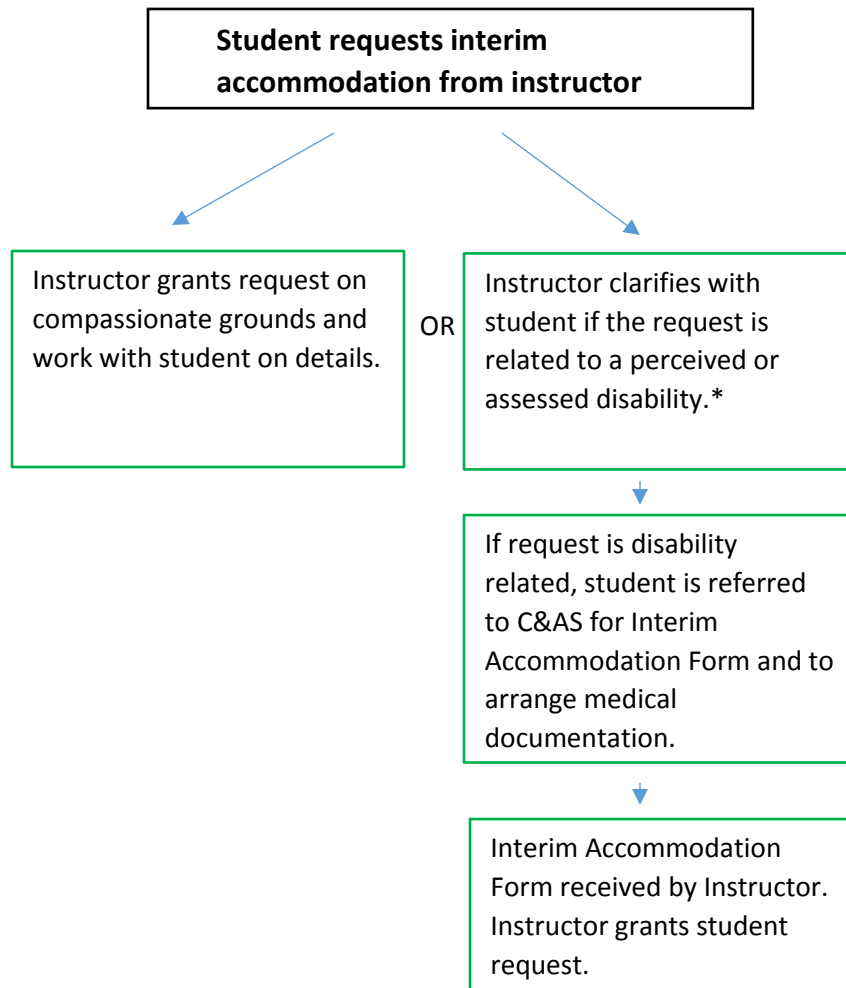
**Student requests interim accommodation from instructor**

Instructor grants request on compassionate grounds and work with student on details.

OR

Instructor clarifies with student if the request is related to a perceived or assessed disability.*

If request is disability related, student is referred to C&AS for Interim Accommodation Form and to arrange medical documentation.

Interim Accommodation Form received by Instructor. Instructor grants student request.